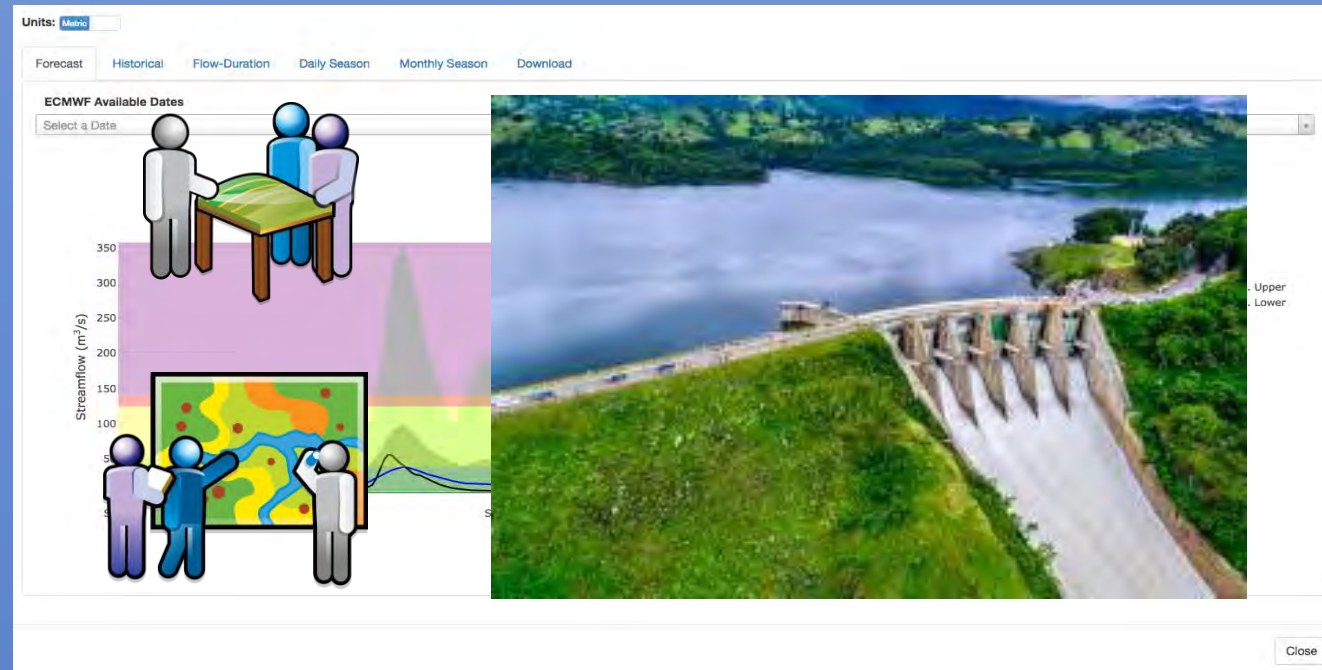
Units: Metric

Forecast Historical Flow-Duration Daily Season Monthly Season Download

ECMWF Available Dates

Select a Date

350
300
250
200
150
100
5

Streamflow ($m^3/s$)

S
S

. Upper
. Lower

Close